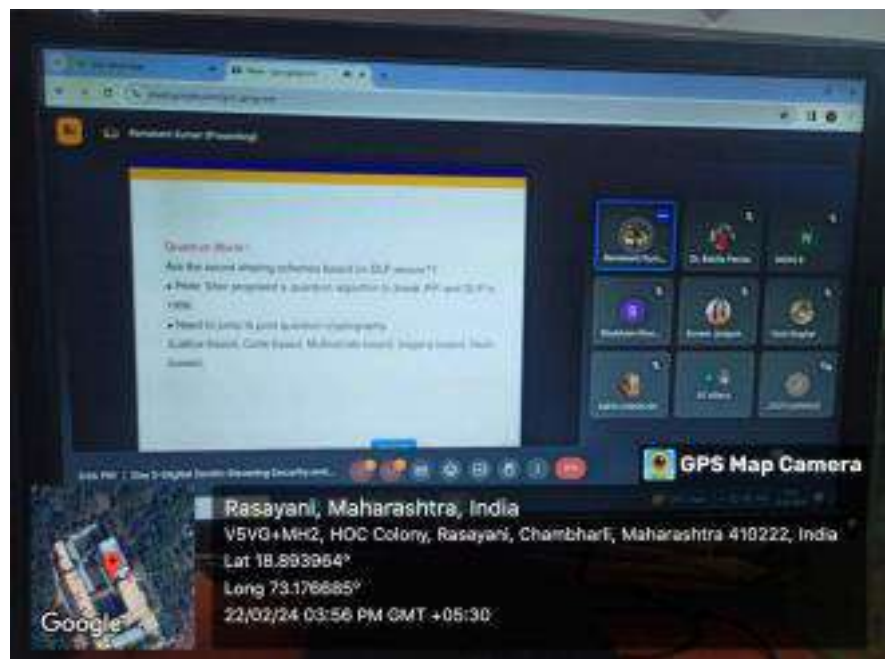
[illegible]

Quantum World :
Are the secret sharing schemes based on DLP secure??
• Peter Shor proposed a quantum algorithm to break IFP and DLP in 1994.
• Need to jump to post quantum cryptography.
(Lattice based, Code based, Multivariate based, Isogeny based, Hash based)

GPS Map Camera
Rasayani, Maharashtra, India
V5VG+MH2, HOC Colony, Rasayani, Chambharli, Maharashtra 410222, India
Lat 18.893964°
Long 73.176685°
22/02/24 03:56 PM GMT +05:30
Google